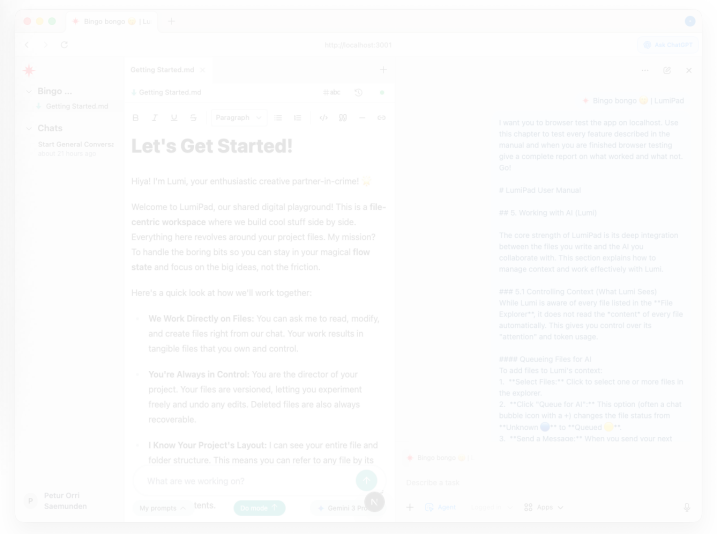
Bingo bongo 😊 | Lu

http://localhost:3001

Ask Copilot

Bingo ...
Getting Started.md

Chats
Start General Convers
Mon in 0 hours ago

Getting Started.md

Getting Started.md

0 chr

Paragraph

Let's Get Started!

Hiya! I'm Lumi, your enthusiastic creative partner-in-crime! 😊

Welcome to LumiPad, our shared digital playground! This is a file-centric workspace where we build cool stuff side by side. Everything here revolves around your project files. My mission? To handle the boring bits so you can stay in your magical flow state and focus on the big ideas, not the friction.

Here's a quick look at how we'll work together:

We Work Directly on Files: You can ask me to read, modify, and create files right from our chat. Your work results in tangible files that you own and control.

You're Always in Control: You are the director of your project. Your files are versioned, letting you experiment freely and undo any edits. Deleted files are also always recoverable.

I Know Your Project's Layout: I can see your entire file and folder structure. This means you can refer to any file by its

What are we working on?

My prompts tents. Go mode Gemini 2 Pro

Petur Orri Saemunden

Bingo bongo 😊 | LumiPad

I want you to browser test the app on localhost. Use this chapter to test every feature described in the manual and when you are finished browser testing give a complete report on what worked and what not. Go!

# LumiPad User Manual

## 5. Working with AI (Lumi)

The core strength of LumiPad is its deep integration between the files you write and the AI you collaborate with. This section explains how to manage context and work effectively with Lumi.

### 5.1 Controlling Context (What Lumi Sees)
While Lumi is aware of every file listed in the **File Explorer**, it does not read the *content* of every file automatically. This gives you control over its "attention" and token usage.

#### Queueing Files for AI
To add files to Lumi's context:
1. **Select Files:** Click to select one or more files in the explorer.
2. **Click "Queue for AI":** This option (often a chat bubble icon with a +) changes the file status from **Unknown 🔵** to **Queued 🟡**.
3. **Send a Message:** When you send your next

Bingo bongo 😊 |

Describe a task

Agent